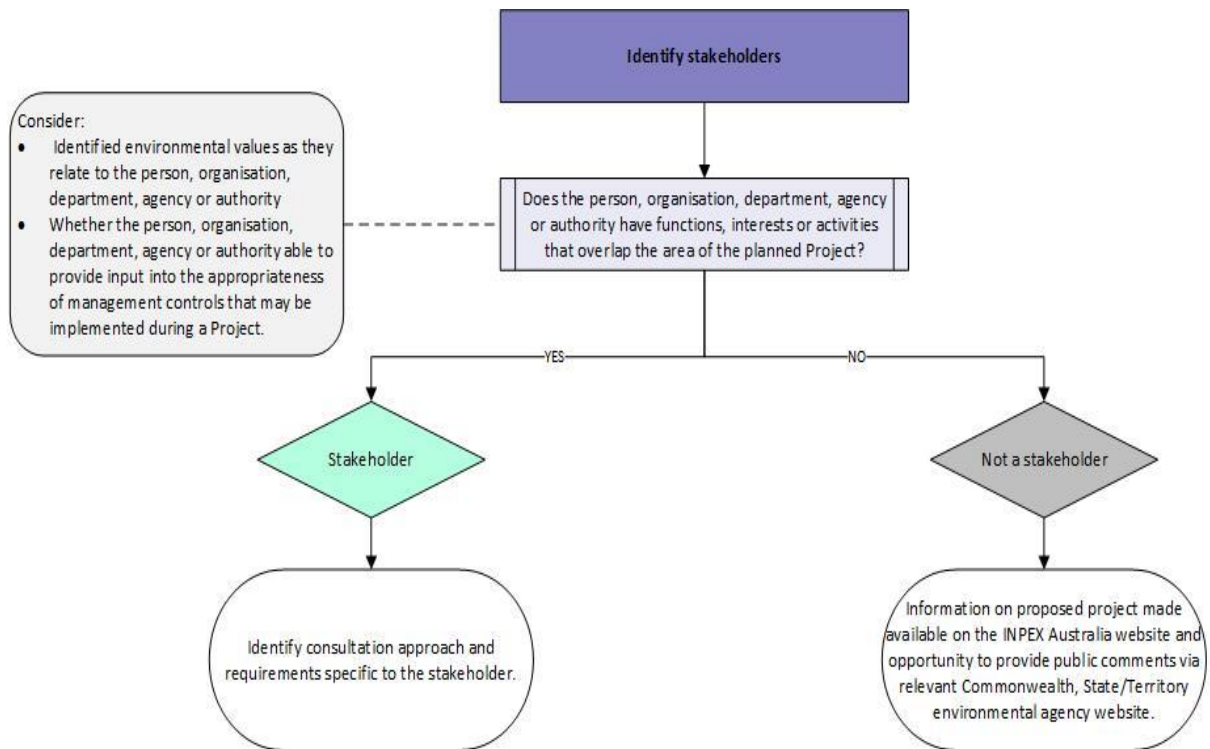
Identify stakeholders

Consider:
- Identified environmental values as they relate to the person, organisation, department, agency or authority
- Whether the person, organisation, department, agency or authority able to provide input into the appropriateness of management controls that may be implemented during a Project.

Does the person, organisation, department, agency or authority have functions, interests or activities that overlap the area of the planned Project?

YES

NO

Stakeholder

Not a stakeholder

Identify consultation approach and requirements specific to the stakeholder.

Information on proposed project made available on the INPEX Australia website and opportunity to provide public comments via relevant Commonwealth, State/Territory environmental agency website.